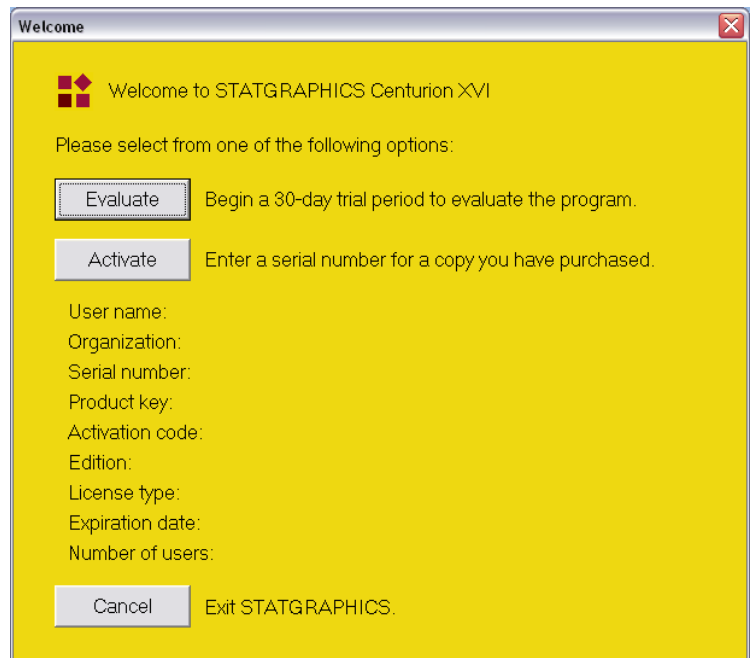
Welcome

Welcome to STATGRAPHICS Centurion XVI

Please select from one of the following options:

Evaluate Begin a 30-day trial period to evaluate the program.

Activate Enter a serial number for a copy you have purchased.

User name:
Organization:
Serial number:
Product key:
Activation code:
Edition:
License type:
Expiration date:
Number of users:

Cancel Exit STATGRAPHICS.